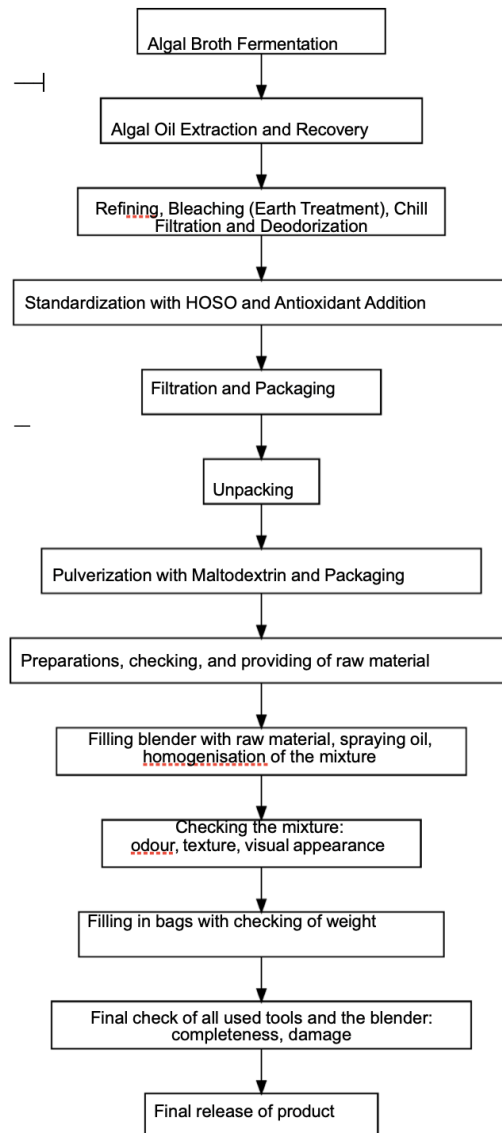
Algal Broth Fermentation

Algal Oil Extraction and Recovery

Refining, Bleaching (Earth Treatment), Chill Filtration and Deodorization

Standardization with HOSO and Antioxidant Addition

Filtration and Packaging

Unpacking

Pulverization with Maltodextrin and Packaging

Preparations, checking, and providing of raw material

Filling blender with raw material, spraying oil, homogenisation of the mixture

Checking the mixture: odour, texture, visual appearance

Filling in bags with checking of weight

Final check of all used tools and the blender: completeness, damage

Final release of product